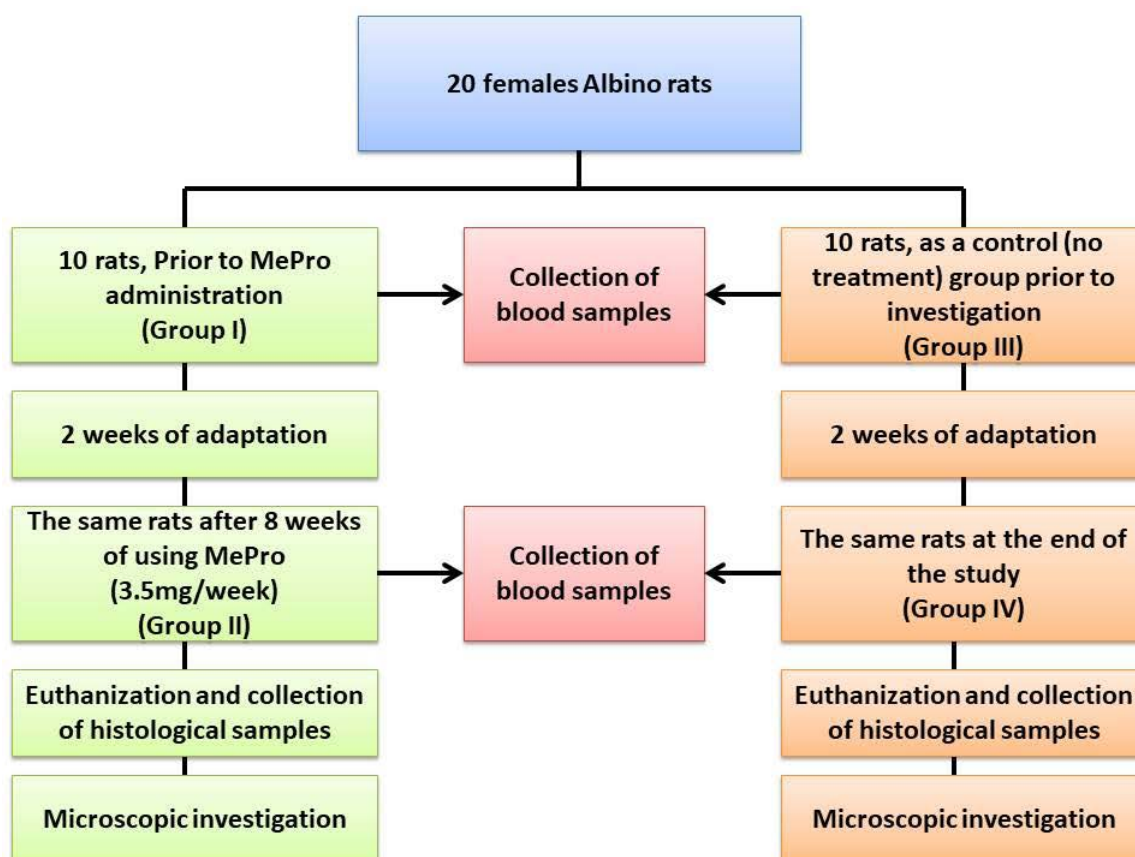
20 females Albino rats

10 rats, Prior to MePro administration (Group I)

2 weeks of adaptation

The same rats after 8 weeks of using MePro (3.5mg/week) (Group II)

Euthanization and collection of histological samples

Microscopic investigation

Collection of blood samples

Collection of blood samples

10 rats, as a control (no treatment) group prior to investigation (Group III)

2 weeks of adaptation

The same rats at the end of the study (Group IV)

Euthanization and collection of histological samples

Microscopic investigation